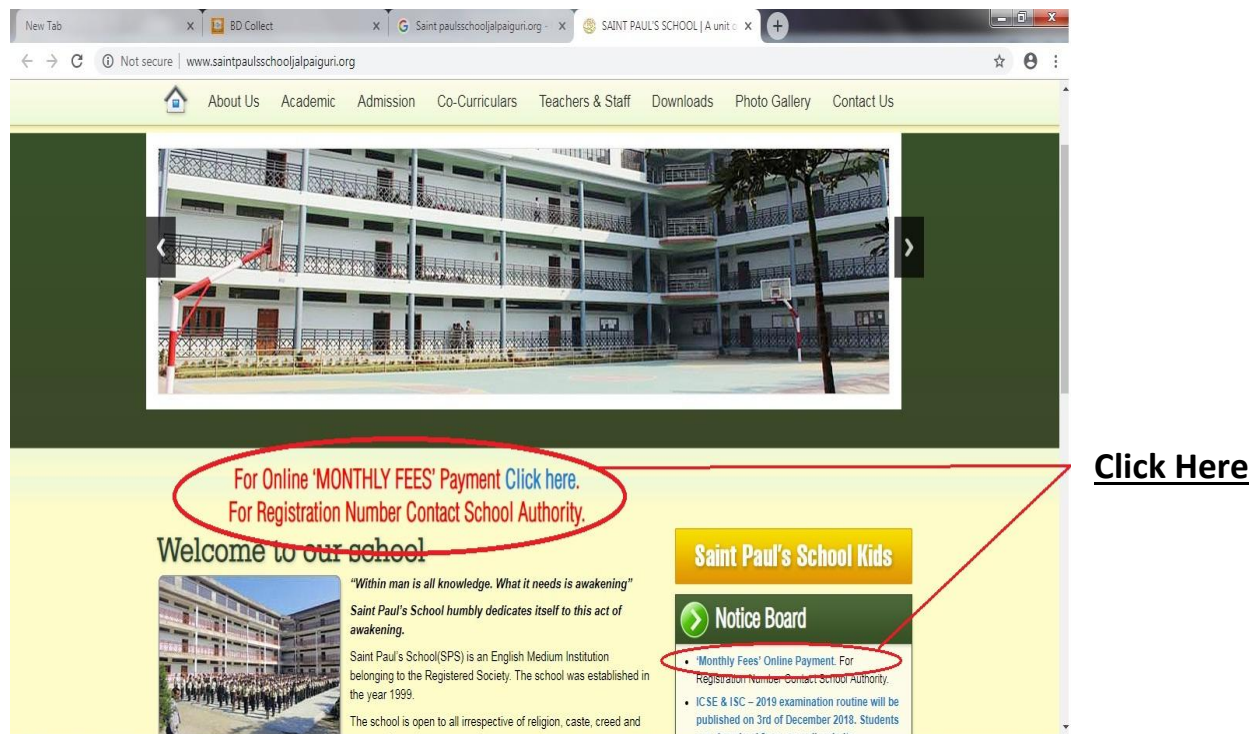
New Tab ×
BD Collect ×
Saint paulsschooljalpaiguri.org - ×
SAINT PAUL'S SCHOOL | A unit o ×

Not secure | www.saintpaulsschooljalpaiguri.org

About Us Academic Admission Co-Curriculars Teachers & Staff Downloads Photo Gallery Contact Us

For Online 'MONTHLY FEES' Payment Click here.
For Registration Number Contact School Authority.

Click Here

Welcome to our school

"Within man is all knowledge. What it needs is awakening"

Saint Paul's School humbly dedicates itself to this act of awakening.

Saint Paul's School(SPS) is an English Medium Institution belonging to the Registered Society. The school was established in the year 1999.

The school is open to all irrespective of religion, caste, creed and

Saint Paul's School Kids

Notice Board

• 'Monthly Fees' Online Payment. For Registration Number Contact School Authority.
• ICSE & ISC – 2019 examination routine will be published on 3rd of December 2018. Students